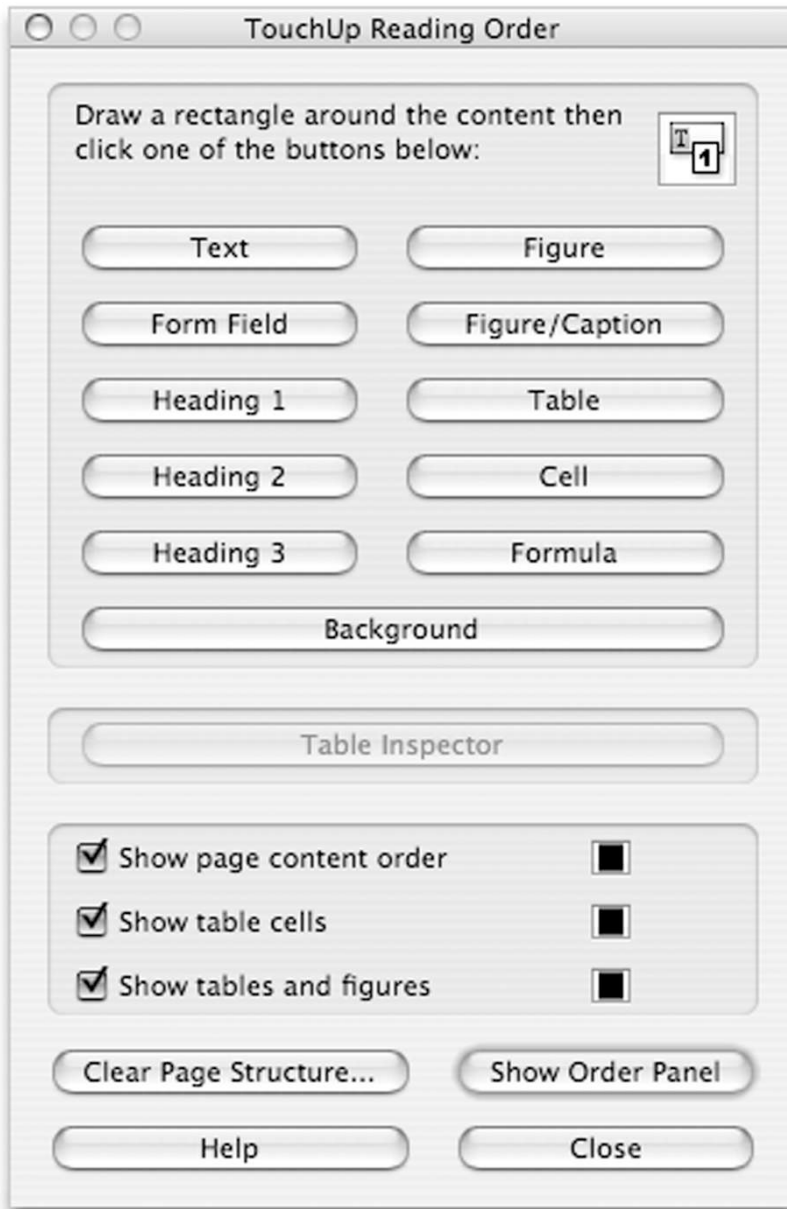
TouchUp Reading Order

Draw a rectangle around the content then click one of the buttons below:

Text
Figure
Form Field
Figure/Caption
Heading 1
Table
Heading 2
Cell
Heading 3
Formula
Background

Table Inspector

Show page content order
Show table cells
Show tables and figures

Clear Page Structure...
Show Order Panel
Help
Close